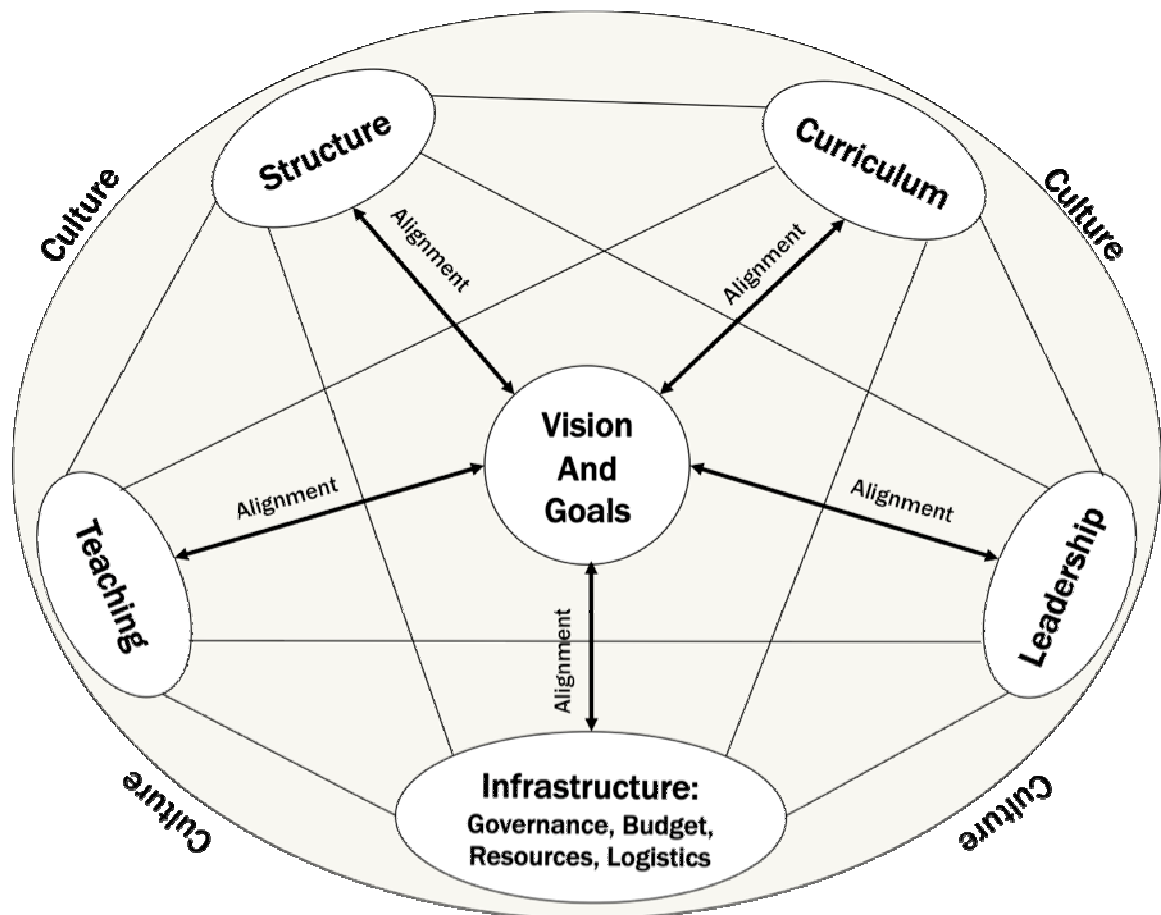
Culture

Structure

Curriculum

Culture

Alignment

Alignment

Vision And Goals

Alignment

Alignment

Teaching

Leadership

Alignment

Culture

Infrastructure: Governance, Budget, Resources, Logistics

Culture